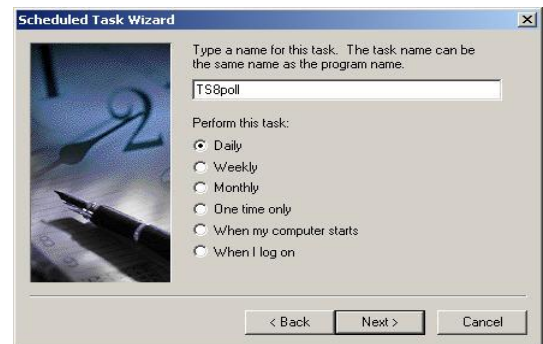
Scheduled Task Wizard

Type a name for this task. The task name can be the same name as the program name.

TS8poll

Perform this task:

Daily
Weekly
Monthly
One time only
When my computer starts
When I log on

< Back
Next >
Cancel